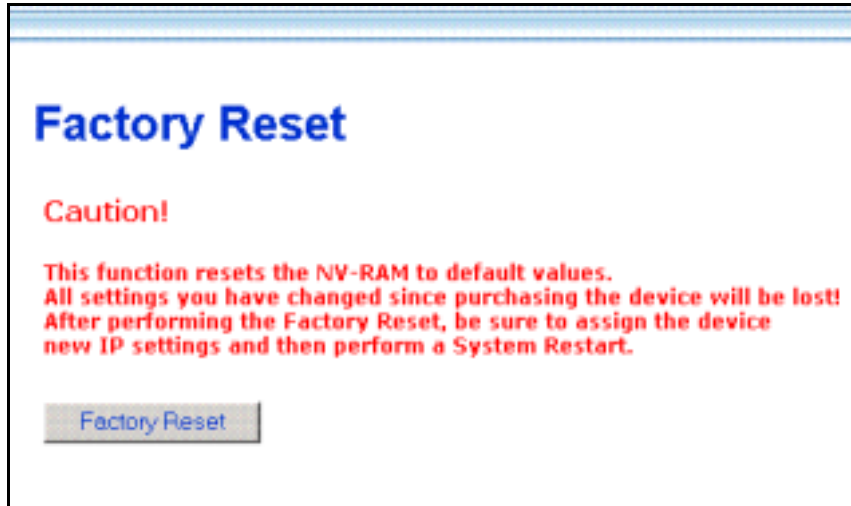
Factory Reset

Caution!

This function resets the NV-RAM to default values.
All settings you have changed since purchasing the device will be lost!
After performing the Factory Reset, be sure to assign the device new IP settings and then perform a System Restart.

Factory Reset